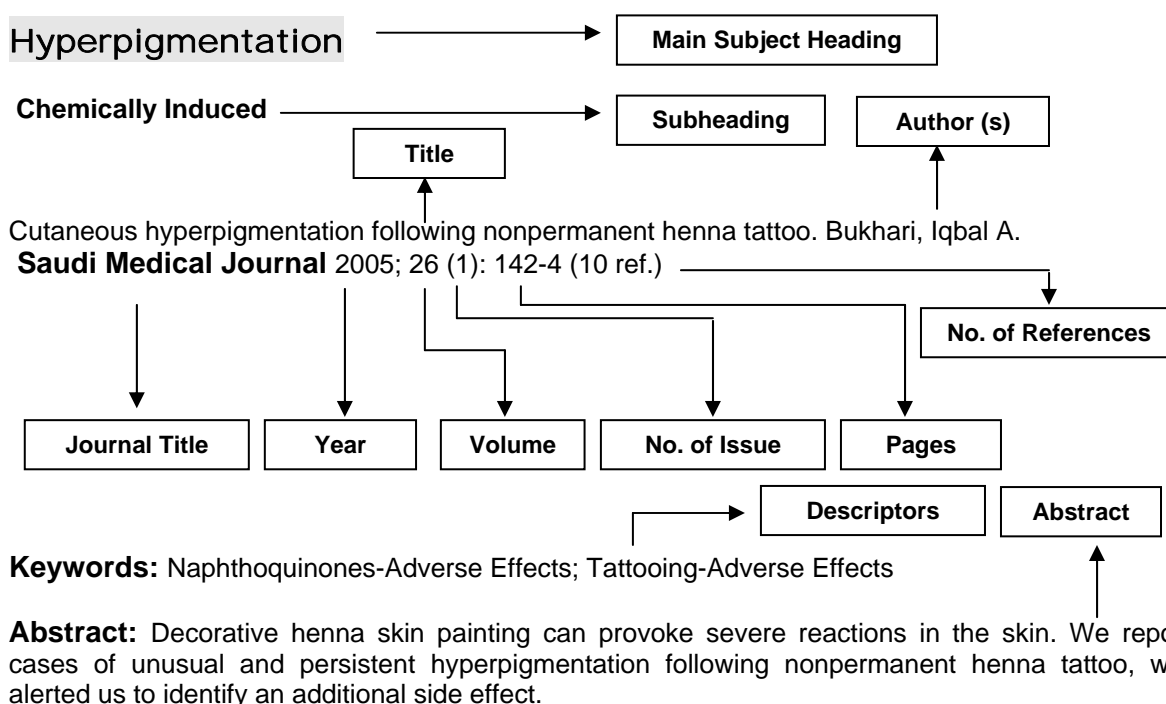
Hyperpigmentation

Main Subject Heading

Chemically Induced

Subheading

Author (s)

Title

Cutaneous hyperpigmentation following nonpermanent henna tattoo. Bukhari, Iqbal A.
Saudi Medical Journal 2005; 26 (1): 142-4 (10 ref.)

No. of References

Journal Title

Year

Volume

No. of Issue

Pages

Descriptors

Abstract

Keywords: Naphthoquinones-Adverse Effects; Tattooing-Adverse Effects

Abstract: Decorative henna skin painting can provoke severe reactions in the skin. We repo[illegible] cases of unusual and persistent hyperpigmentation following nonpermanent henna tattoo, w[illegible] alerted us to identify an additional side effect.